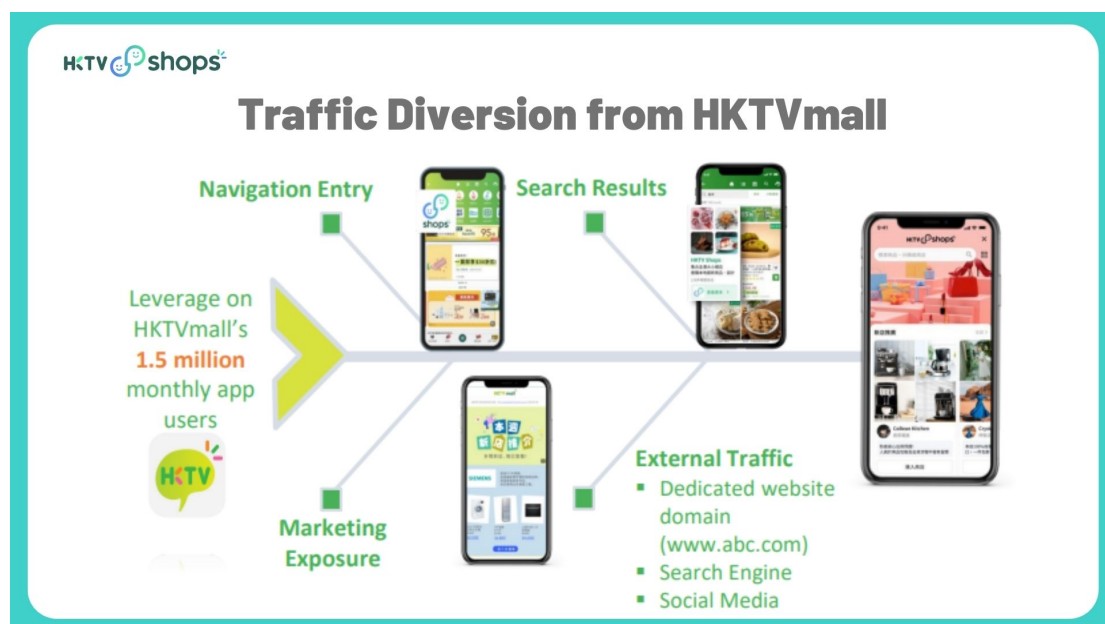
HKTV shops

Traffic Diversion from HKTVmall

Navigation Entry

Search Results

Leverage on HKTVmall's 1.5 million monthly app users

HKTV

Marketing Exposure

External Traffic
- Dedicated website domain (www.abc.com)
- Search Engine
- Social Media